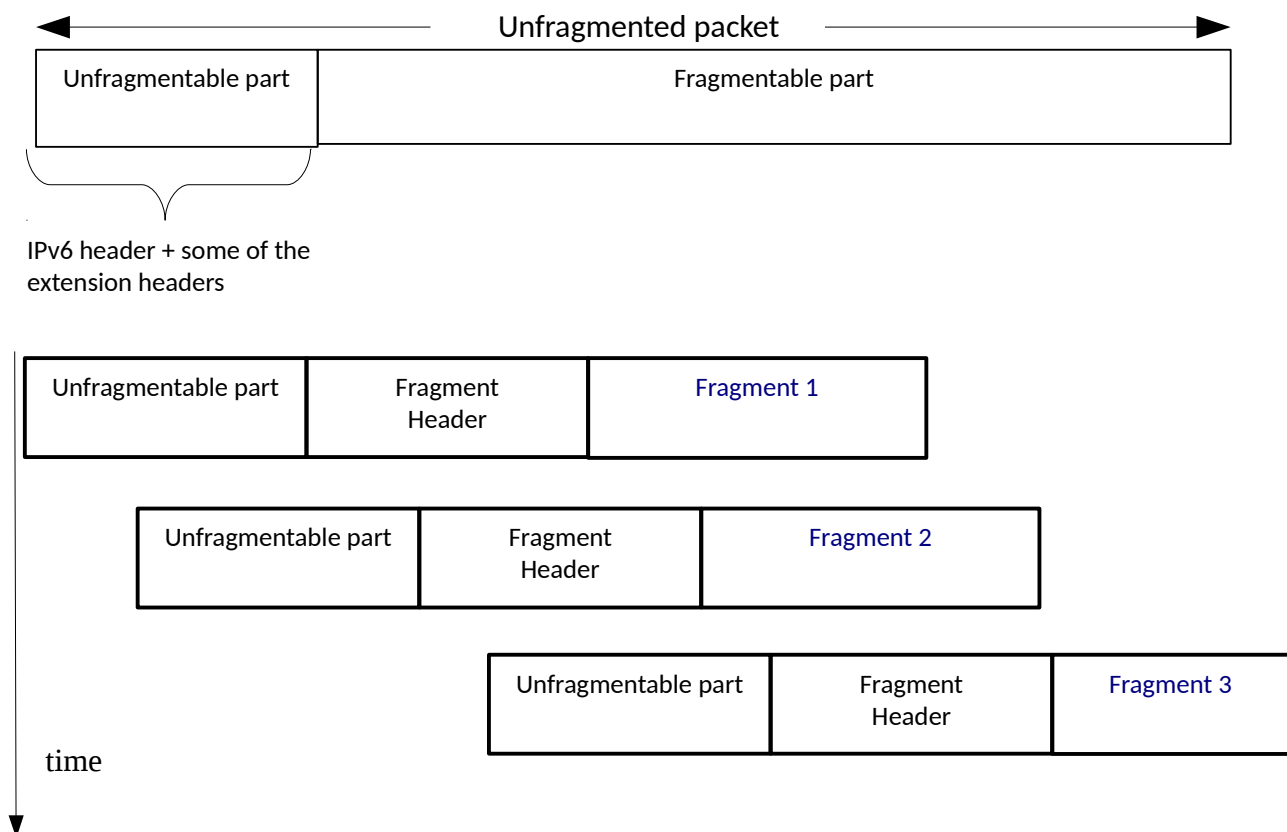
Unfragmented packet

Unfragmentable part

Fragmentable part

IPv6 header + some of the extension headers

Unfragmentable part

Fragment Header

Fragment 1

Unfragmentable part

Fragment Header

Fragment 2

Unfragmentable part

Fragment Header

Fragment 3

time